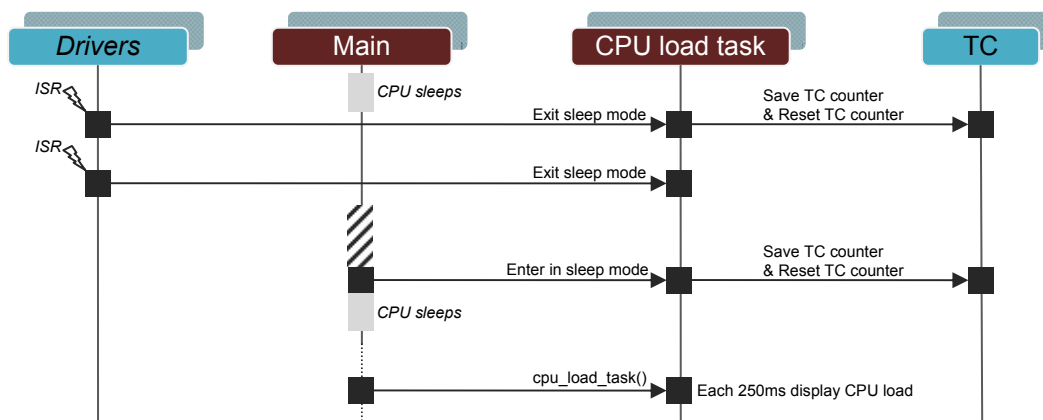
Drivers

Main

CPU load task

TC

ISR

CPU sleeps

Exit sleep mode

Save TC counter
& Reset TC counter

ISR

Exit sleep mode

Enter in sleep mode

Save TC counter
& Reset TC counter

CPU sleeps

cpu_load_task()

Each 250ms display CPU load